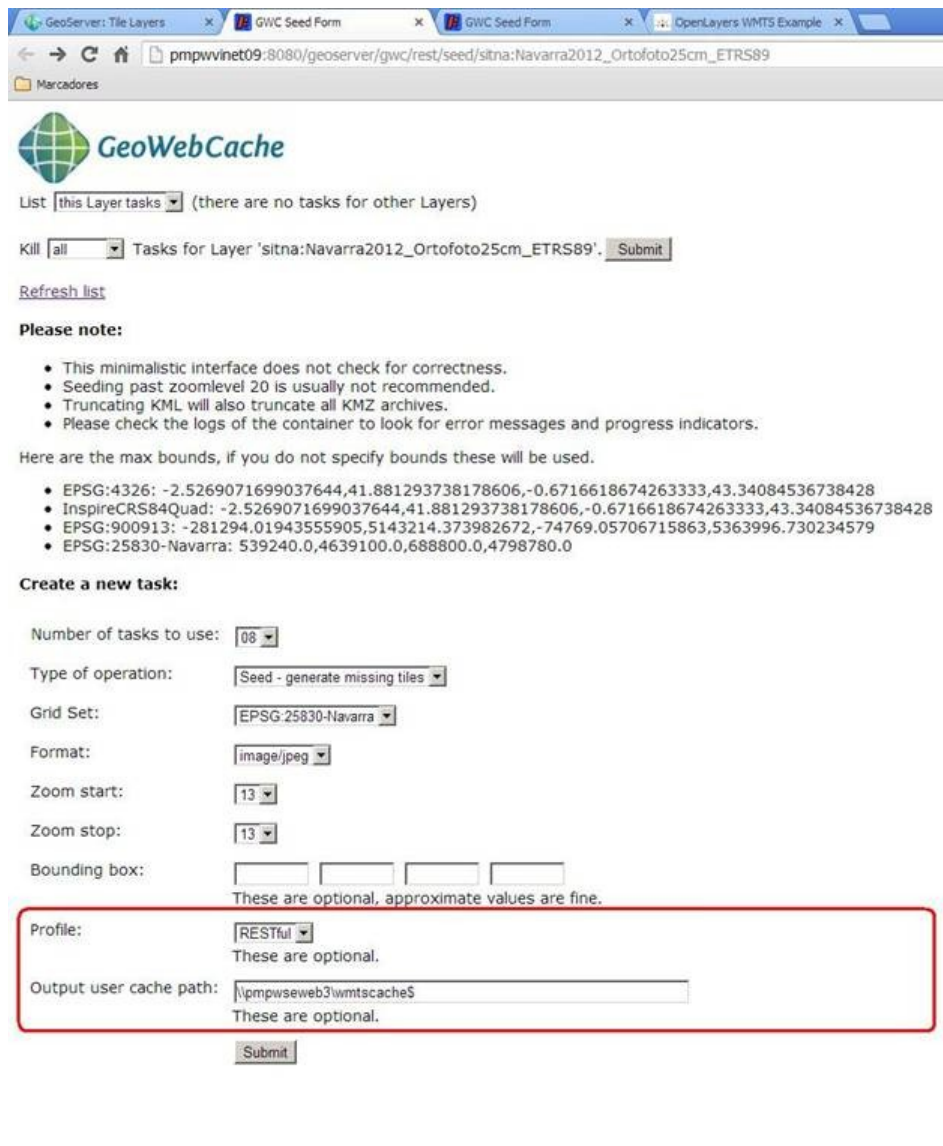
GeoServer: Tile Layers × GWC Seed Form × GWC Seed Form × OpenLayers WMTS Example ×

pmpwvinet09:8080/geoserver/gwc/rest/seed/sitna:Navarra2012_Ortofoto25cm_ETRS89

Marcadores

GeoWebCache

List this Layer tasks (there are no tasks for other Layers)

Kill all Tasks for Layer 'sitna:Navarra2012_Ortofoto25cm_ETRS89'. Submit

Refresh list

**Please note:**

- This minimalistic interface does not check for correctness.
- Seeding past zoomlevel 20 is usually not recommended.
- Truncating KML will also truncate all KMZ archives.
- Please check the logs of the container to look for error messages and progress indicators.

Here are the max bounds, if you do not specify bounds these will be used.

- EPSG:4326: -2.5269071699037644,41.881293738178606,-0.6716618674263333,43.34084536738428
- InspireCRS84Quad: -2.5269071699037644,41.881293738178606,-0.6716618674263333,43.34084536738428
- EPSG:900913: -281294.01943555905,5143214.373982672,-74769.05706715863,5363996.730234579
- EPSG:25830-Navarra: 539240.0,4639100.0,688800.0,4798780.0

**Create a new task:**

Number of tasks to use: 08

Type of operation: Seed - generate missing tiles

Grid Set: EPSG:25830-Navarra

Format: image/jpeg

Zoom start: 13

Zoom stop: 13

Bounding box:
These are optional, approximate values are fine.

Profile: RESTful
These are optional.

Output user cache path: \\pmpwseweb3\wmtscache$
These are optional.

Submit